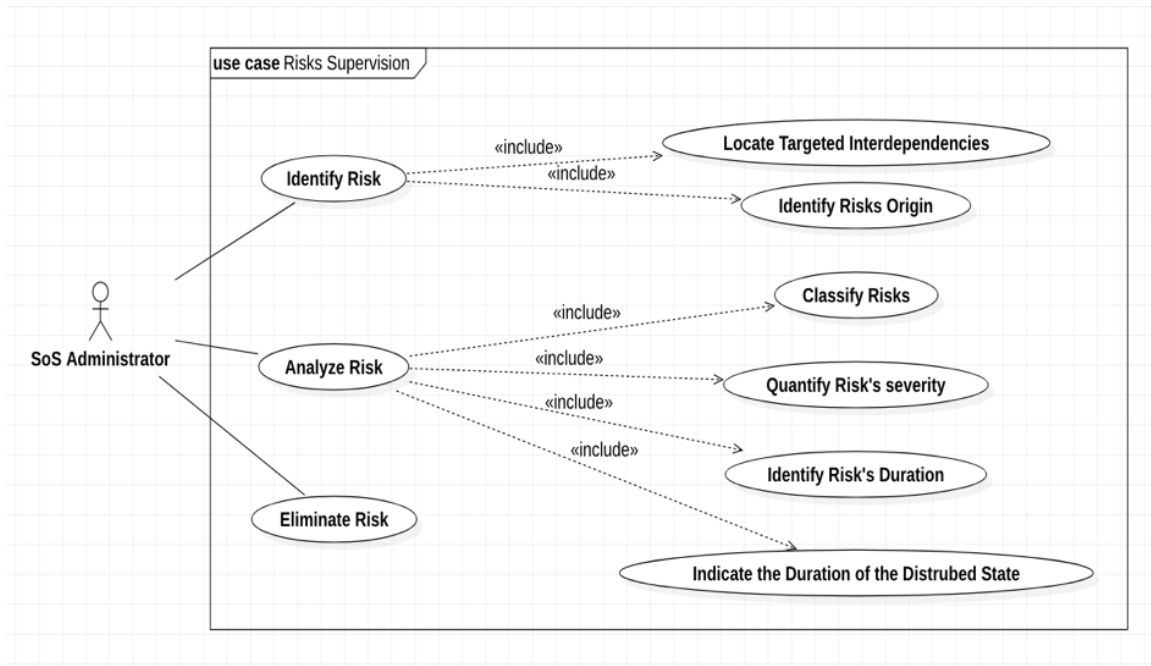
use case Risks Supervision

SoS Administrator

Identify Risk

«include»

Locate Targeted Interdependencies

«include»

Identify Risks Origin

Analyze Risk

«include»

Classify Risks

«include»

Quantify Risk's severity

«include»

Identify Risk's Duration

«include»

Indicate the Duration of the Distrubed State

Eliminate Risk